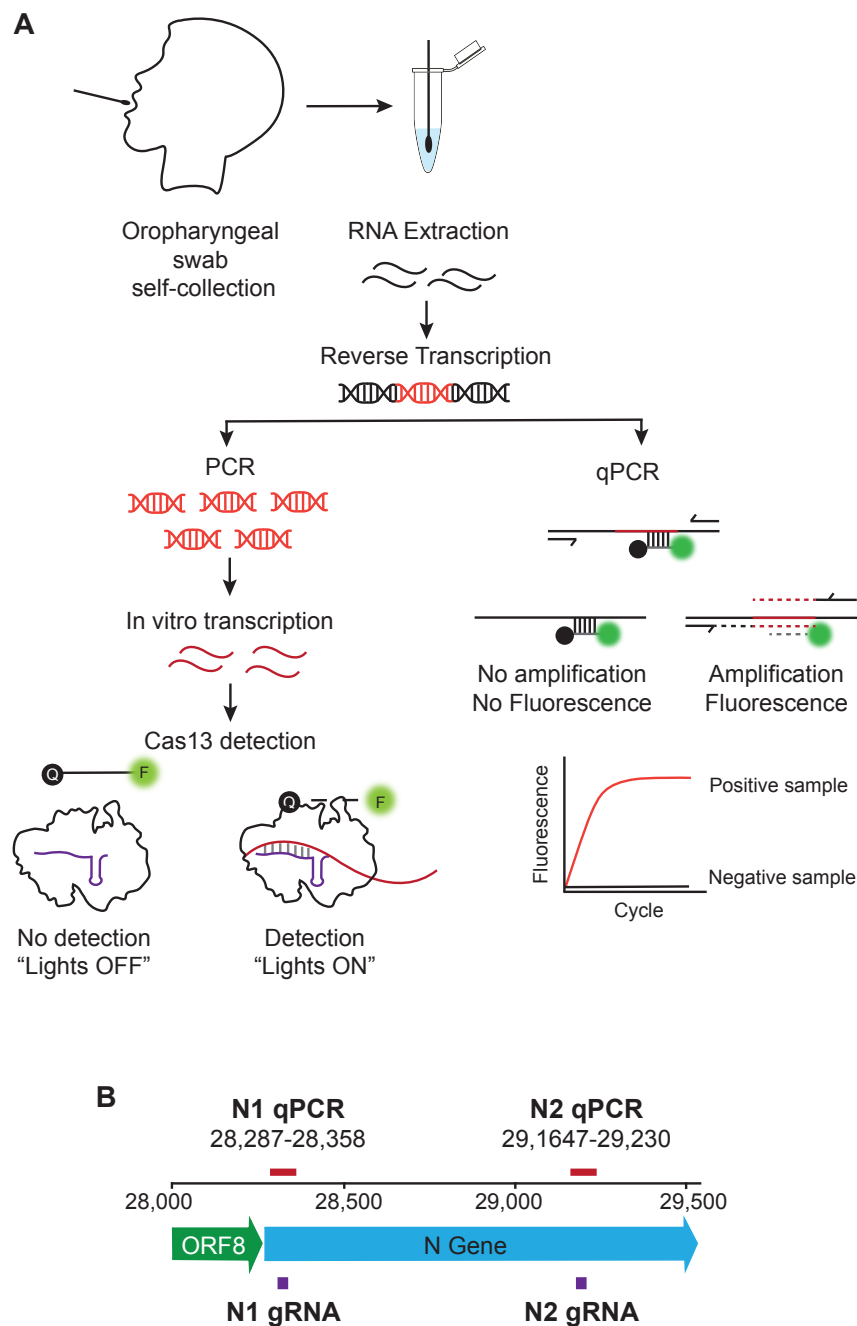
A

Oropharyngeal swab self-collection

RNA Extraction

Reverse Transcription

PCR

In vitro transcription

Cas13 detection

Q

F

No detection "Lights OFF"

Q

F

Detection "Lights ON"

qPCR

No amplification No Fluorescence

Amplification Fluorescence

Fluorescence

Positive sample

Negative sample

Cycle

B

N1 qPCR
28,287-28,358

N2 qPCR
29,1647-29,230

28,000

28,500

29,000

29,500

ORF8

N Gene

N1 gRNA

N2 gRNA